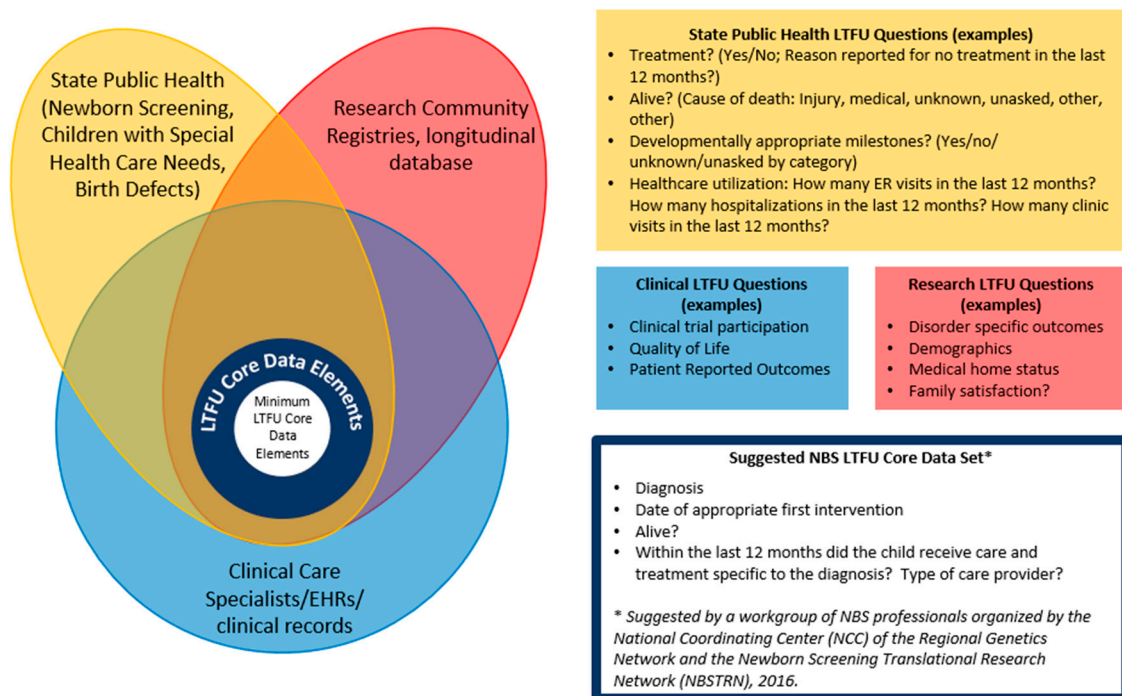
State Public Health (Newborn Screening, Children with Special Health Care Needs, Birth Defects)

Research Community Registries, longitudinal database

LTFU Core Data Elements

Minimum LTFU Core Data Elements

Clinical Care Specialists/EHRs/ clinical records

State Public Health LTFU Questions (examples)
- Treatment? (Yes/No; Reason reported for no treatment in the last 12 months?)
- Alive? (Cause of death: Injury, medical, unknown, unasked, other, other)
- Developmentally appropriate milestones? (Yes/no/ unknown/unasked by category)
- Healthcare utilization: How many ER visits in the last 12 months? How many hospitalizations in the last 12 months? How many clinic visits in the last 12 months?

Clinical LTFU Questions (examples)
- Clinical trial participation
- Quality of Life
- Patient Reported Outcomes

Research LTFU Questions (examples)
- Disorder specific outcomes
- Demographics
- Medical home status
- Family satisfaction?

Suggested NBS LTFU Core Data Set*
- Diagnosis
- Date of appropriate first intervention
- Alive?
- Within the last 12 months did the child receive care and treatment specific to the diagnosis? Type of care provider?

* Suggested by a workgroup of NBS professionals organized by the National Coordinating Center (NCC) of the Regional Genetics Network and the Newborn Screening Translational Research Network (NBSTRN), 2016.